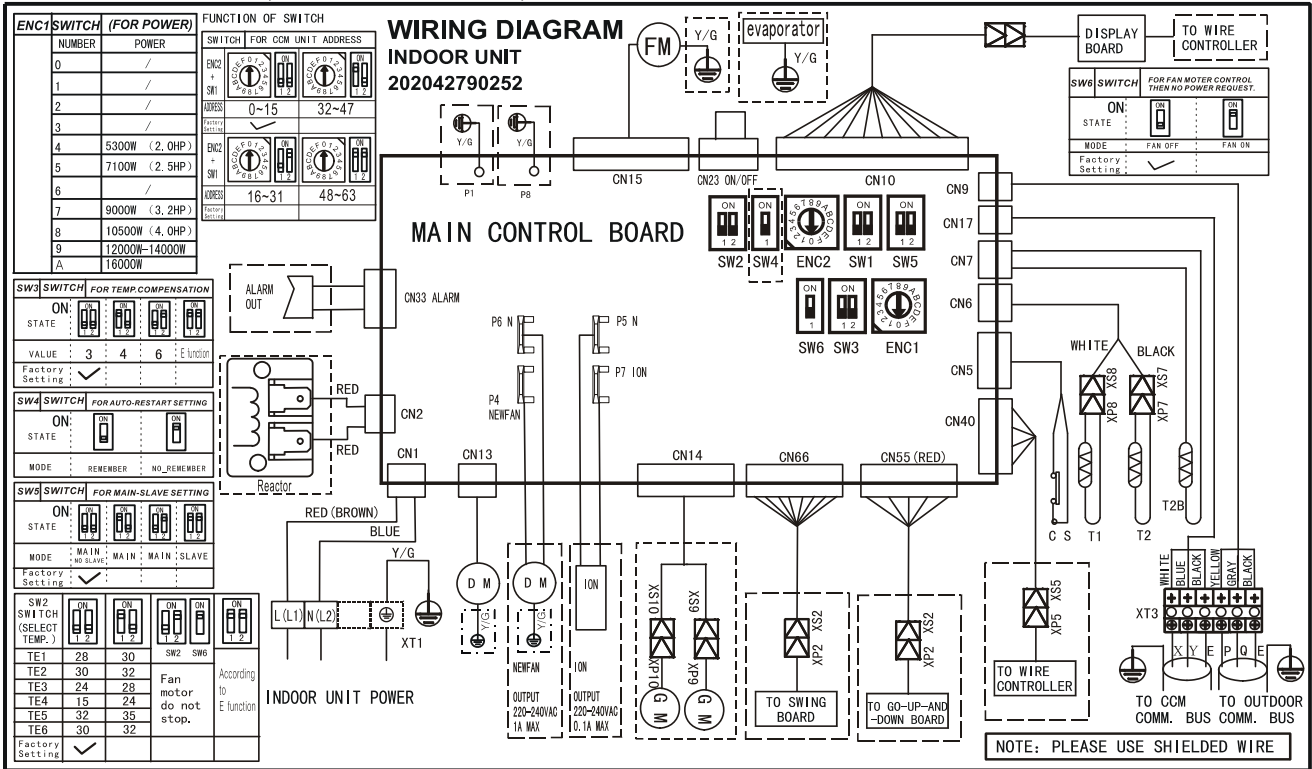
WIRING DIAGRAM
INDOOR UNIT
202042790252

| ENC1 SWITCH | (FOR POWER) |
|---|---|
| NUMBER | POWER |
| 0 | / |
| 1 | / |
| 2 | / |
| 3 | / |
| 4 | 5300W (2.0HP) |
| 5 | 7100W (2.5HP) |
| 6 | / |
| 7 | 9000W (3.2HP) |
| 8 | 10500W (4.0HP) |
| 9 | 12000W-14000W |
| A | 16000W |

FUNCTION OF SWITCH
SWITCH FOR CCM UNIT ADDRESS
ENC2 + SW1 ON 1 2
ADDRESS 0~15 32~47
Factory Setting
ENC2 + SW1 ON 1 2
ADDRESS 16~31 48~63
Factory Setting

SW3 SWITCH FOR TEMP.COMPENSATION
ON
STATE
VALUE 3 4 6 E function
Factory Setting

SW4 SWITCH FOR AUTO-RESTART SETTING
ON
STATE
MODE REMEMBER NO_REMEMBER

SW5 SWITCH FOR MAIN-SLAVE SETTING
ON
STATE
MODE MAIN NO SLAVE MAIN MAIN SLAVE
Factory Setting

| SW2 SWITCH (SELECT TEMP.) | ON 1 2 | ON 1 2 | SW2 SW6 | ON 1 2 |
|---|---|---|---|---|
| TE1 | 28 | 30 | Fan motor do not stop. | According to E function |
| TE2 | 30 | 32 | | |
| TE3 | 24 | 28 | | |
| TE4 | 15 | 24 | | |
| TE5 | 32 | 35 | | |
| TE6 | 30 | 32 | | |
| Factory Setting | | | | |

FM Y/G evaporator Y/G
DISPLAY BOARD TO WIRE CONTROLLER

SW6 SWITCH FOR FAN MOTER CONTROL THEN NO POWER REQUEST.
ON
STATE
MODE FAN OFF FAN ON
Factory Setting

Y/G P1 Y/G P8
CN15 CN23 ON/OFF CN10
CN9 CN17 CN7 CN6 CN5 CN40
MAIN CONTROL BOARD
ON 1 2 SW2 ON 1 SW4 ENC2 ON 1 2 SW1 ON 1 2 SW5
ON 1 SW6 ON 1 2 SW3 ENC1
ALARM OUT CN33 ALARM
P6 N P5 N
P4 NEWFAN P7 ION
RED CN2 RED Reactor
CN1 CN13 CN14 CN66 CN55 (RED)
RED (BROWN) BLUE Y/G
L(L1) N(L2) XT1
INDOOR UNIT POWER
D M Y/G D M Y/G
NEWFAN OUTPUT 220-240VAC 1A MAX
ION OUTPUT 220-240VAC 0.1A MAX
XS10 XP10 XS9 XP9 G M G M
XS2 XP2 TO SWING BOARD
XS2 XP2 TO GO-UP-AND -DOWN BOARD
XS5 XP5 TO WIRE CONTROLLER
WHITE BLACK XS8 XP8 XS7 XP7
C S T1 T2 T2B
WHITE BLUE BLACK YELLOW GRAY BLACK
XT3 X Y E P Q E
TO CCM COMM. BUS TO OUTDOOR COMM. BUS
NOTE: PLEASE USE SHIELDED WIRE